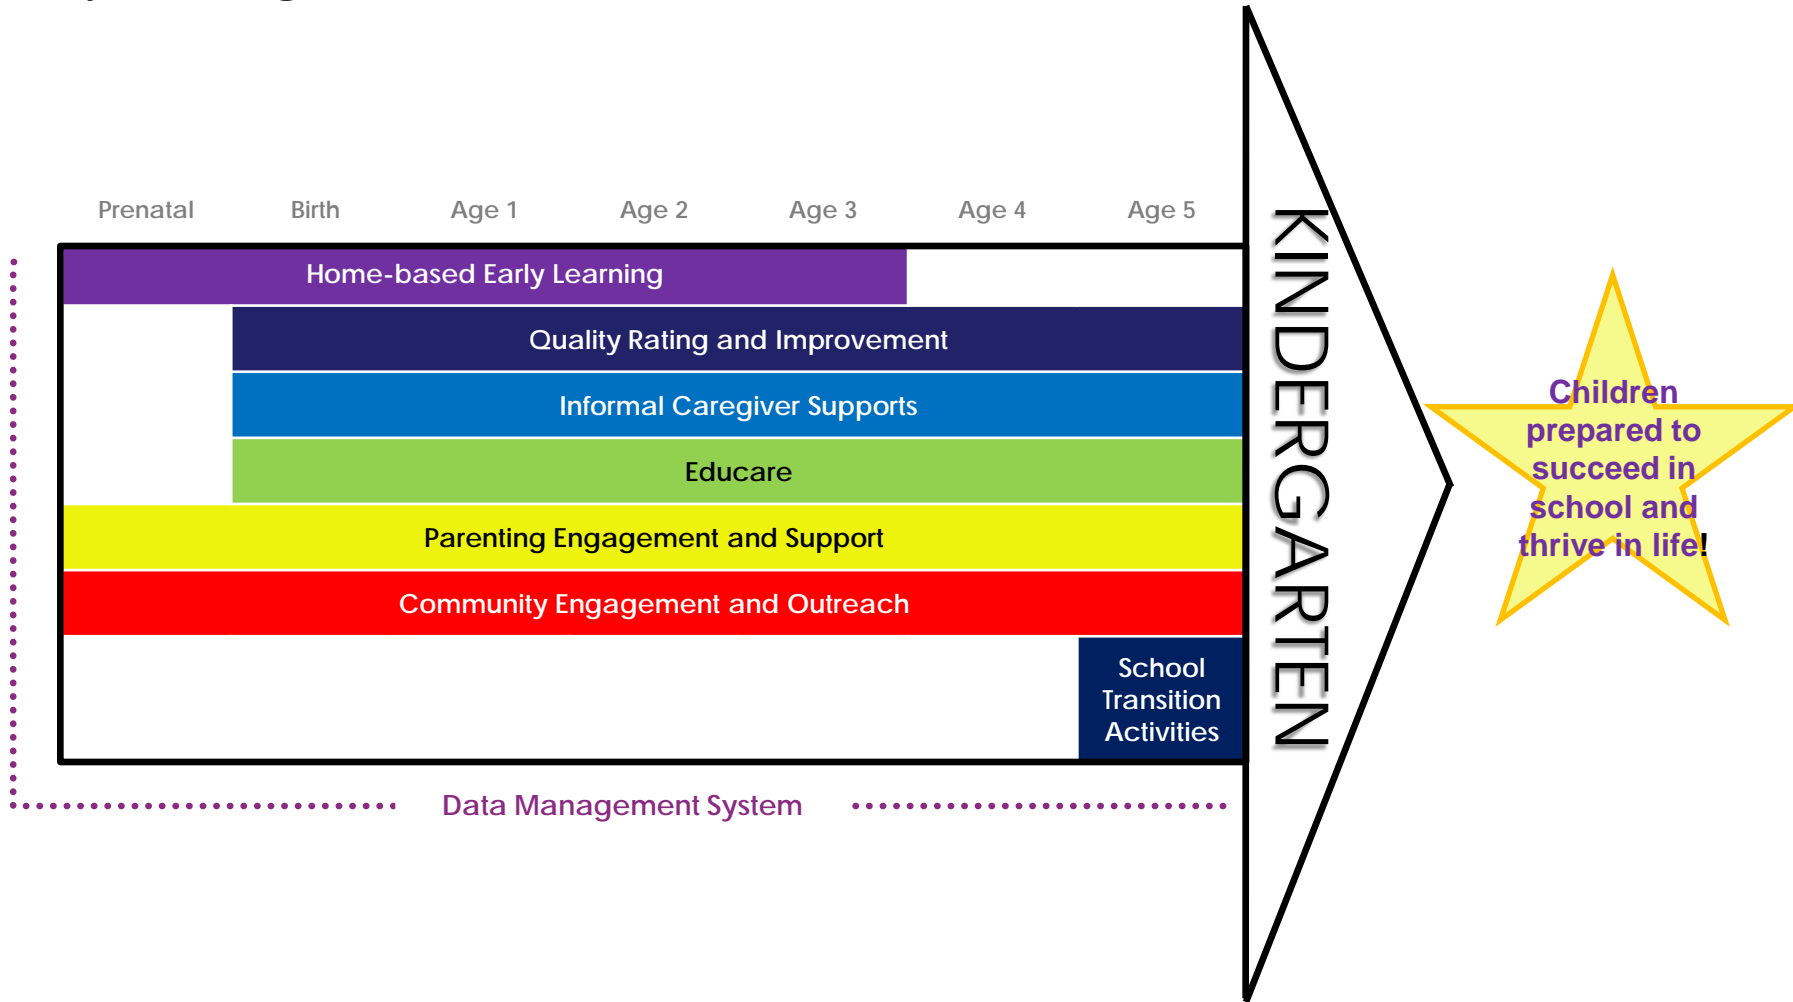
Prenatal Birth Age 1 Age 2 Age 3 Age 4 Age 5

Home-based Early Learning

Quality Rating and Improvement

Informal Caregiver Supports

Educare

Parenting Engagement and Support

Community Engagement and Outreach

School Transition Activities

Data Management System

KINDERGARTEN

Children prepared to succeed in school and thrive in life!